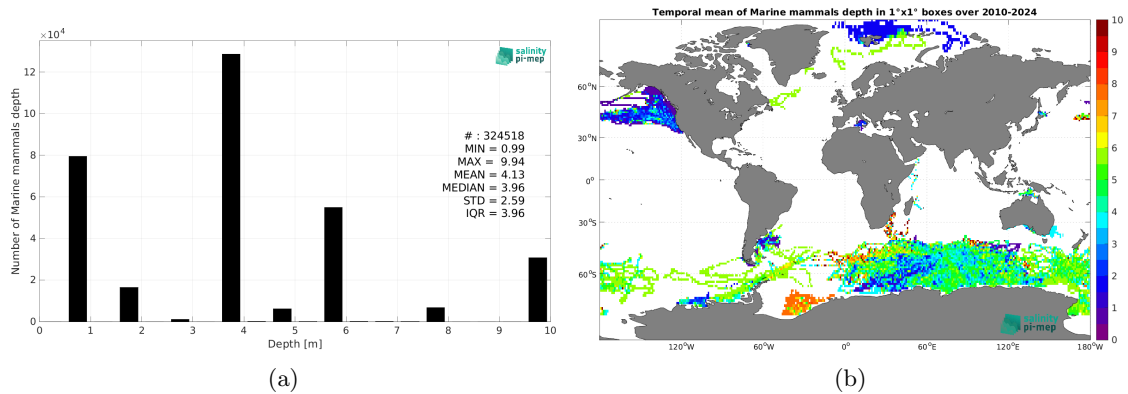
$\times 10^4$

salinity pi-mep

Number of Marine mammals depth

12
10
8
6
4
2
0

# : 324518
MIN = 0.99
MAX = 9.94
MEAN = 4.13
MEDIAN = 3.96
STD = 2.59
IQR = 3.96

0 1 2 3 4 5 6 7 8 9 10
Depth [m]

(a)

Temporal mean of Marine mammals depth in 1°x1° boxes over 2010-2024

60°N
30°N
0°
30°S
60°S

120°W 60°W 0° 60°E 120°E 180°W

10
9
8
7
6
5
4
3
2
1
0

salinity pi-mep

(b)